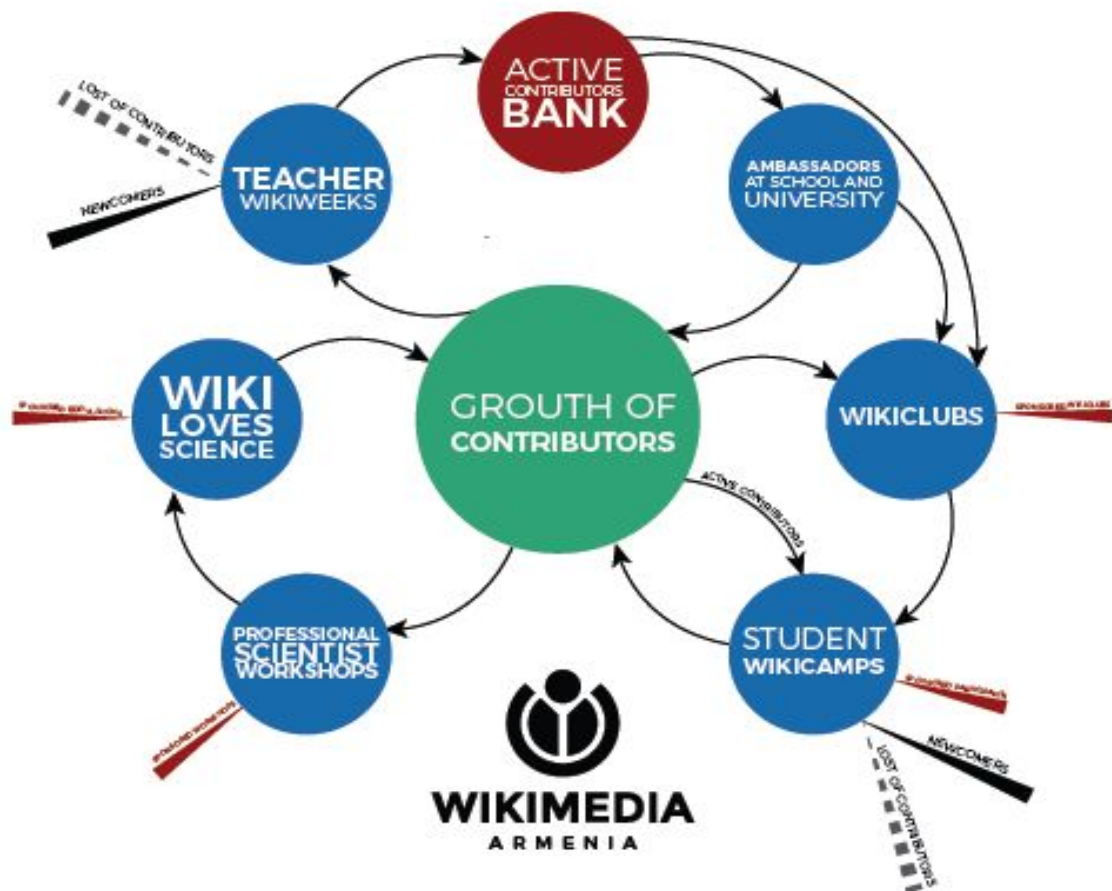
ACTIVE CONTRIBUTORS BANK

LOST OF CONTRIBUTORS

NEWCOMERS

TEACHER WIKIWEEKS

AMBASSADORS AT SCHOOL AND UNIVERSITY

WIKI LOVES SCIENCE

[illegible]

GROUTH OF CONTRIBUTORS

WIKICLUBS

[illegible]

ACTIVE CONTRIBUTORS

PROFESSIONAL SCIENTIST WORKSHOPS

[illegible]

STUDENT WIKICAMPS

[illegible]

NEWCOMERS

LOST OF CONTRIBUTORS

WIKIMEDIA ARMENIA